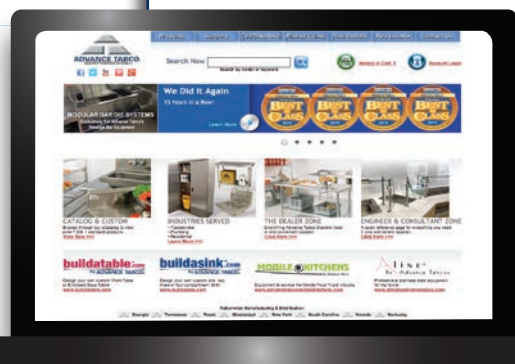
ADVANCE TABCO

Search Now

We Did It Again

15 Years in a Row!

MODULAR DAIRY SYSTEMS

BEST IN CLASS

BEST IN CLASS

BEST IN CLASS

BEST IN CLASS

Learn More

CATALOG & CUSTOM

INDUSTRIES SERVED

THE DEALER ZONE

ENGINEER & CONSULTANT ZONE

buildatable.com by ADVANCE TABCO

buildasink.com by ADVANCE TABCO

MOBILE KITCHENS

Aline by Advance Tabco